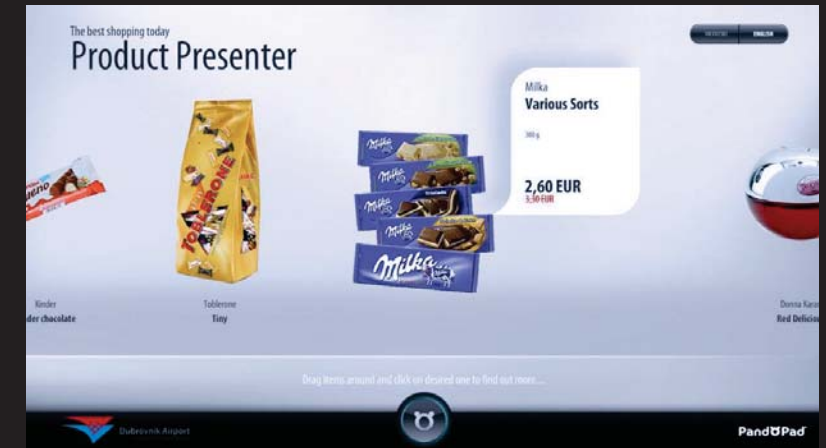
The best shopping today
Product Presenter

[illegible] ENGLISH

Milka
Various Sorts

300 g

2,60 EUR
3,50 EUR

Kinder
der chocolate

Toblerone
Tiny

Donna Kara
Red Delicio

Drag items around and click on desired one to find out more...

Dubrovnik Airport

PandOPad